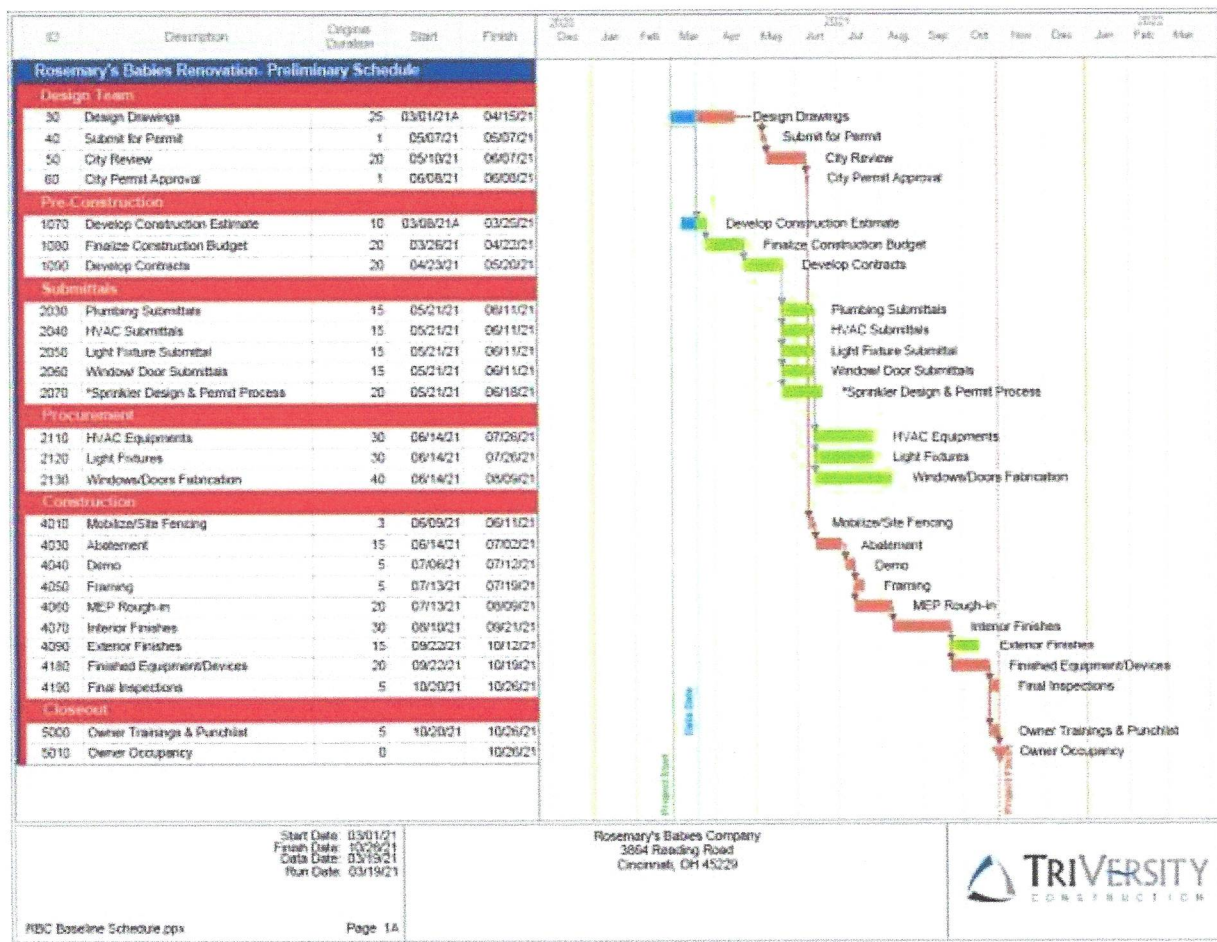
| ID | Description | Original Duration | Start | Finish |
|---|---|---|---|---|
| Rosemary's Babies Renovation- Preliminary Schedule | | | | |
| Design Team | | | | |
| 30 | Design Drawings | 25 | 03/01/21A | 04/15/21 |
| 40 | Submit for Permit | 1 | 05/07/21 | 05/07/21 |
| 50 | City Review | 20 | 05/10/21 | 06/07/21 |
| 60 | City Permit Approval | 1 | 06/08/21 | 06/08/21 |
| Pre-Construction | | | | |
| 1070 | Develop Construction Estimate | 10 | 03/08/21A | 03/25/21 |
| 1080 | Finalize Construction Budget | 20 | 03/26/21 | 04/22/21 |
| 1090 | Develop Contracts | 20 | 04/23/21 | 05/20/21 |
| Submittals | | | | |
| 2030 | Plumbing Submittals | 15 | 05/21/21 | 06/11/21 |
| 2040 | HVAC Submittals | 15 | 05/21/21 | 06/11/21 |
| 2050 | Light Fixture Submittal | 15 | 05/21/21 | 06/11/21 |
| 2060 | Window/ Door Submittals | 15 | 05/21/21 | 06/11/21 |
| 2070 | *Sprinkler Design & Permit Process | 20 | 05/21/21 | 06/18/21 |
| Procurement | | | | |
| 2110 | HVAC Equipments | 30 | 06/14/21 | 07/26/21 |
| 2120 | Light Fixtures | 30 | 06/14/21 | 07/26/21 |
| 2130 | Windows/Doors Fabrication | 40 | 06/14/21 | 08/09/21 |
| Construction | | | | |
| 4010 | Mobilize/Site Fencing | 3 | 06/09/21 | 06/11/21 |
| 4030 | Abatement | 15 | 06/14/21 | 07/02/21 |
| 4040 | Demo | 5 | 07/06/21 | 07/12/21 |
| 4050 | Framing | 5 | 07/13/21 | 07/19/21 |
| 4060 | MEP Rough-in | 20 | 07/13/21 | 08/09/21 |
| 4070 | Interior Finishes | 30 | 08/10/21 | 09/21/21 |
| 4090 | Exterior Finishes | 15 | 09/22/21 | 10/12/21 |
| 4180 | Finished Equipment/Devices | 20 | 09/22/21 | 10/19/21 |
| 4190 | Final Inspections | 5 | 10/20/21 | 10/26/21 |
| Closeout | | | | |
| 5000 | Owner Trainings & Punchlist | 5 | 10/20/21 | 10/26/21 |
| 5010 | Owner Occupancy | 0 | | 10/26/21 |

2020 Dec 2021 Jan Feb Mar Apr May Jun Jul Aug Sep Oct Nov Dec 2022 Jan Feb Mar

Design Drawings
Submit for Permit
City Review
City Permit Approval
Develop Construction Estimate
Finalize Construction Budget
Develop Contracts
Plumbing Submittals
HVAC Submittals
Light Fixture Submittal
Window/ Door Submittals
*Sprinkler Design & Permit Process
HVAC Equipments
Light Fixtures
Windows/Doors Fabrication
Mobilize/Site Fencing
Abatement
Demo
Framing
MEP Rough-in
Interior Finishes
Exterior Finishes
Finished Equipment/Devices
Final Inspections
Owner Trainings & Punchlist
Owner Occupancy

Project Start
Data Date
Project Finish

Start Date: 03/01/21
Finish Date: 10/26/21
Data Date: 03/19/21
Run Date: 03/19/21

RBC Baseline Schedule.ppx
Page 1A

Rosemary's Babies Company
3864 Reading Road
Cincinnati, OH 45229

TRIVERSITY
CONSTRUCTION